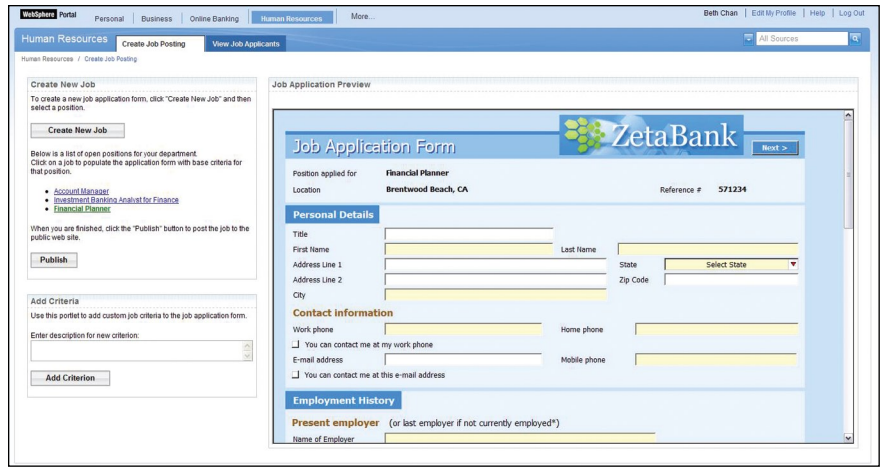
WebSphere Portal Personal | Business | Online Banking | Human Resources | More...

Beth Chan | Edit My Profile | Help | Log Out

Human Resources Create Job Posting View Job Applicants

All Sources

Human Resources / Create Job Posting

Create New Job

To create a new job application form, click "Create New Job" and then select a position.

Create New Job

Below is a list of open positions for your department. Click on a job to populate the application form with base criteria for that position.

- Account Manager
- Investment Banking Analyst for Finance
- Financial Planner

When you are finished, click the "Publish" button to post the job to the public web site.

Publish

Add Criteria

Use this portlet to add custom job criteria to the job application form.

Enter description for new criterion:

Add Criterion

Job Application Preview

Job Application Form

ZetaBank

Next >

Position applied for Financial Planner

Location Brentwood Beach, CA

Reference # 571234

Personal Details

Title

First Name

Last Name

Address Line 1

State

Select State

Address Line 2

Zip Code

City

Contact information

Work phone

Home phone

You can contact me at my work phone

E-mail address

Mobile phone

You can contact me at this e-mail address

Employment History

Present employer (or last employer if not currently employed*)

Name of Employer